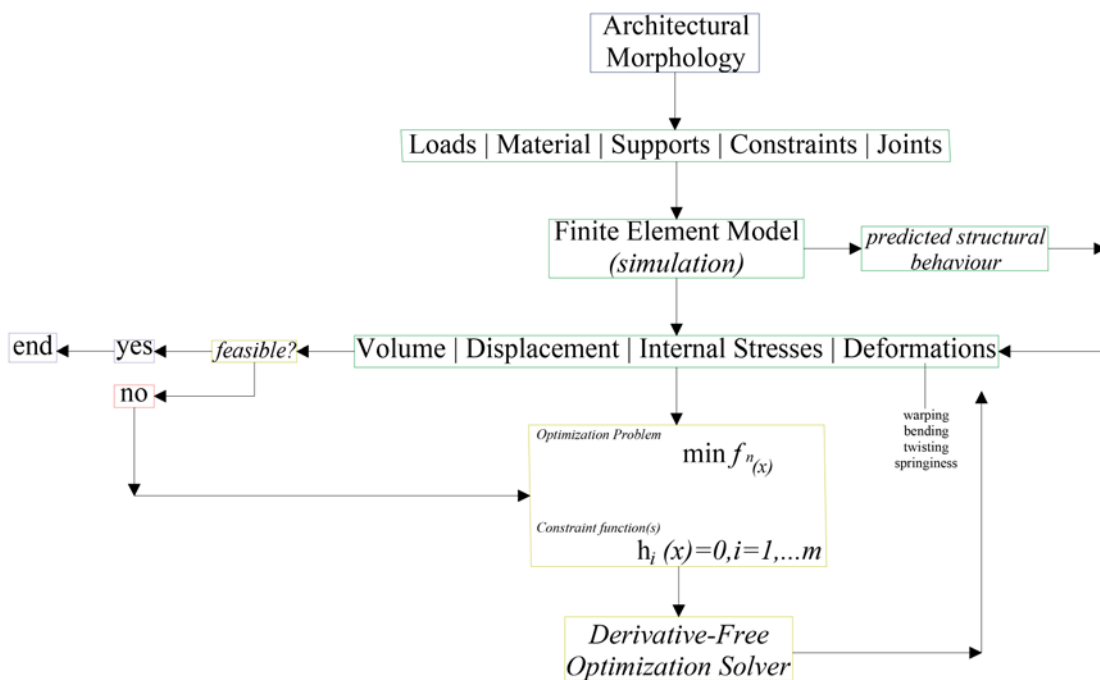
Architectural Morphology

Loads | Material | Supports | Constraints | Joints

Finite Element Model (simulation)

predicted structural behaviour

end

yes

feasible?

Volume | Displacement | Internal Stresses | Deformations

no

warping
bending
twisting
springiness

Optimization Problem

$\min f^{n}_{(x)}$

Constraint function(s)

$h_i\ (x)=0, i=1,...m$

Derivative-Free Optimization Solver